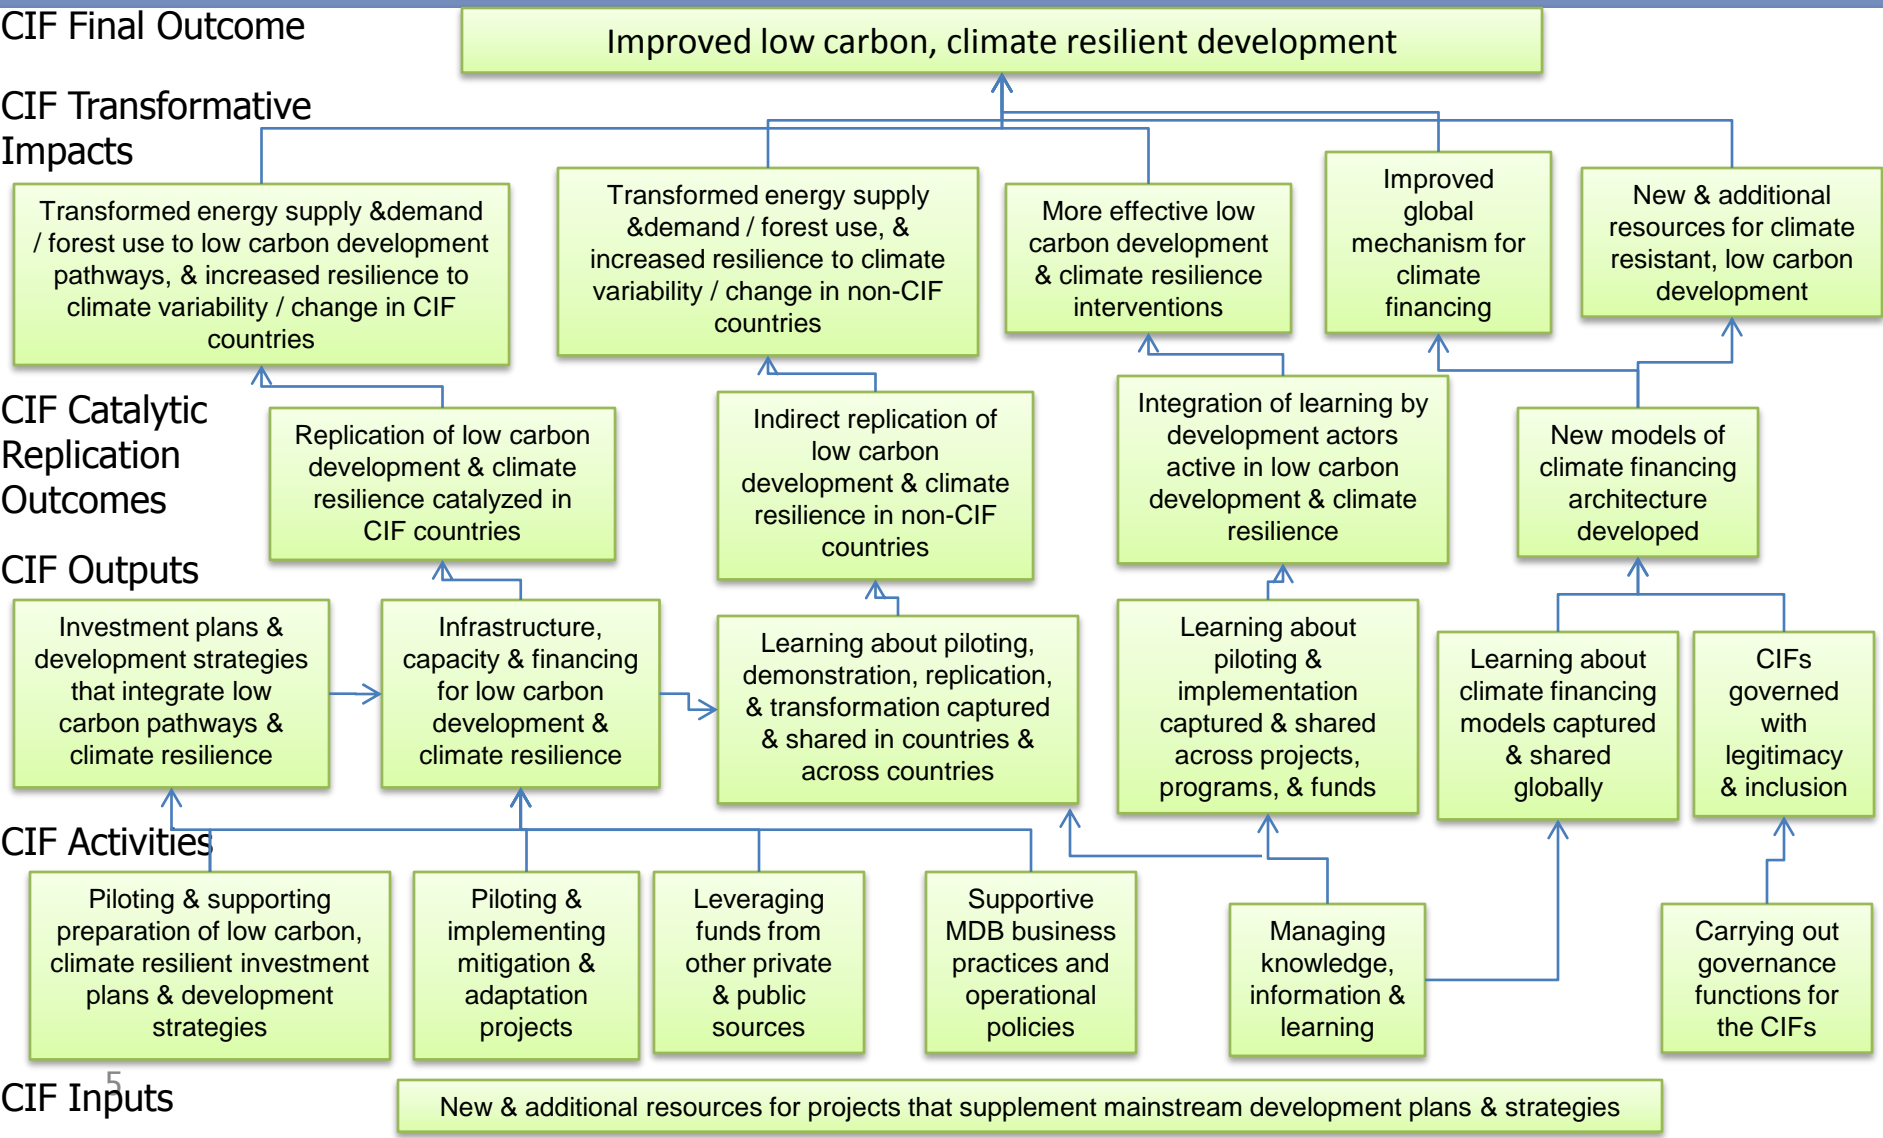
CIF Final Outcome

Improved low carbon, climate resilient development

CIF Transformative Impacts

Transformed energy supply &demand / forest use to low carbon development pathways, & increased resilience to climate variability / change in CIF countries

Transformed energy supply &demand / forest use, & increased resilience to climate variability / change in non-CIF countries

More effective low carbon development & climate resilience interventions

Improved global mechanism for climate financing

New & additional resources for climate resistant, low carbon development

CIF Catalytic Replication Outcomes

Replication of low carbon development & climate resilience catalyzed in CIF countries

Indirect replication of low carbon development & climate resilience in non-CIF countries

Integration of learning by development actors active in low carbon development & climate resilience

New models of climate financing architecture developed

CIF Outputs

Investment plans & development strategies that integrate low carbon pathways & climate resilience

Infrastructure, capacity & financing for low carbon development & climate resilience

Learning about piloting, demonstration, replication, & transformation captured & shared in countries & across countries

Learning about piloting & implementation captured & shared across projects, programs, & funds

Learning about climate financing models captured & shared globally

CIFs governed with legitimacy & inclusion

CIF Activities

Piloting & supporting preparation of low carbon, climate resilient investment plans & development strategies

Piloting & implementing mitigation & adaptation projects

Leveraging funds from other private & public sources

Supportive MDB business practices and operational policies

Managing knowledge, information & learning

Carrying out governance functions for the CIFs

5

CIF Inputs

New & additional resources for projects that supplement mainstream development plans & strategies